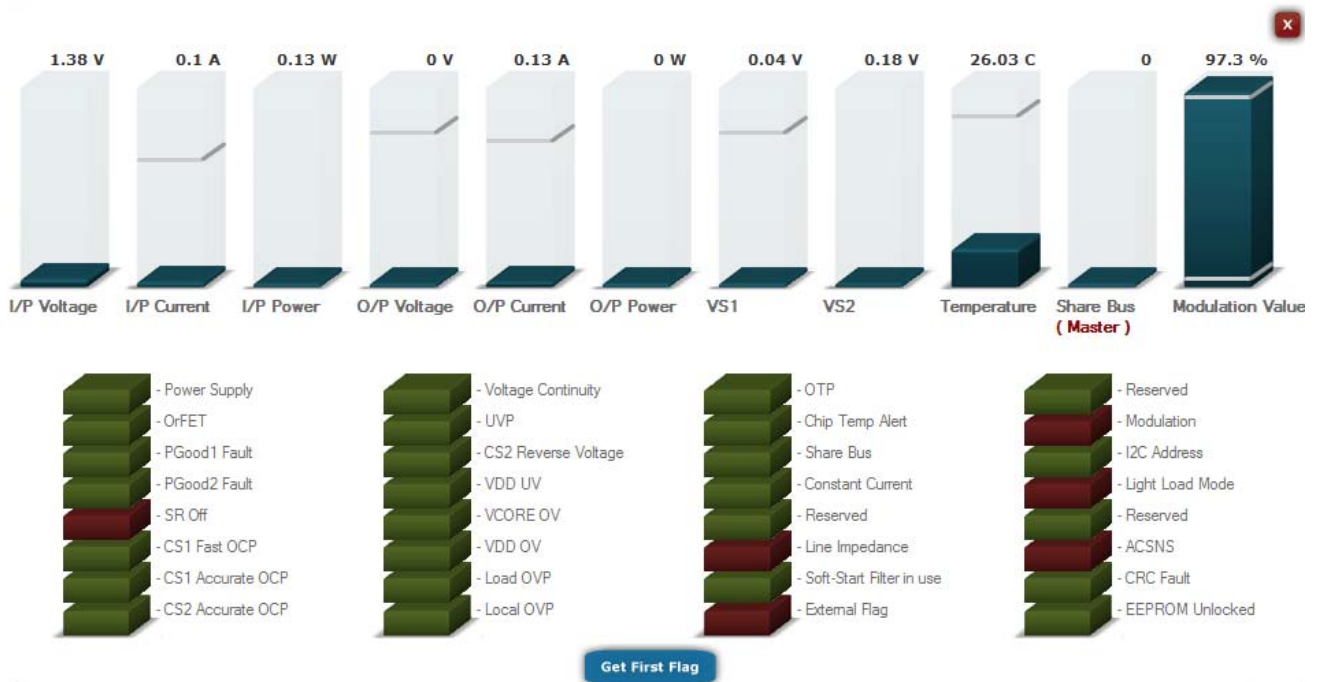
x

1.38 V | 0.1 A | 0.13 W | 0 V | 0.13 A | 0 W | 0.04 V | 0.18 V | 26.03 C | 0 | 97.3 %

I/P Voltage | I/P Current | I/P Power | O/P Voltage | O/P Current | O/P Power | VS1 | VS2 | Temperature | Share Bus (Master) | Modulation Value

- Power Supply
- OrFET
- PGood1 Fault
- PGood2 Fault
- SR Off
- CS1 Fast OCP
- CS1 Accurate OCP
- CS2 Accurate OCP

- Voltage Continuity
- UVP
- CS2 Reverse Voltage
- VDD UV
- VCORE OV
- VDD OV
- Load OVP
- Local OVP

- OTP
- Chip Temp Alert
- Share Bus
- Constant Current
- Reserved
- Line Impedance
- Soft-Start Filter in use
- External Flag

- Reserved
- Modulation
- I2C Address
- Light Load Mode
- Reserved
- ACSNS
- CRC Fault
- EEPROM Unlocked

Get First Flag